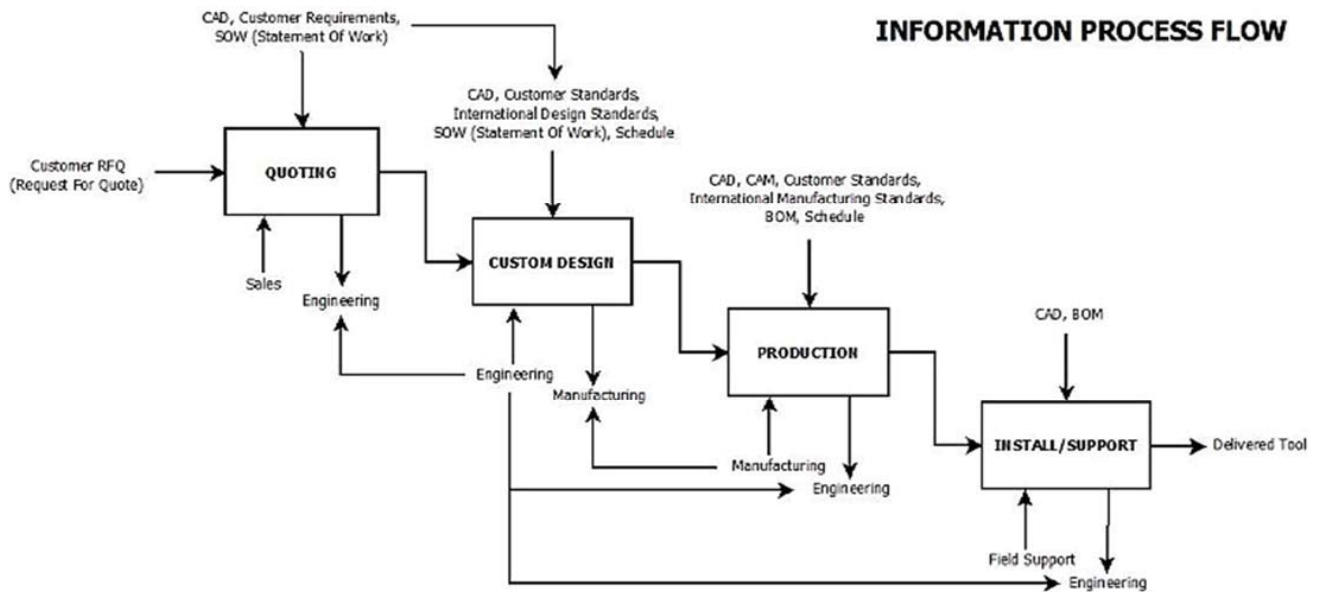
INFORMATION PROCESS FLOW

CAD, Customer Requirements, SOW (Statement Of Work)

Customer RFQ (Request For Quote)

QUOTING

Sales

Engineering

CAD, Customer Standards, International Design Standards, SOW (Statement Of Work), Schedule

CUSTOM DESIGN

Engineering

Manufacturing

CAD, CAM, Customer Standards, International Manufacturing Standards, BOM, Schedule

PRODUCTION

Manufacturing

Engineering

CAD, BOM

INSTALL/SUPPORT

Delivered Tool

Field Support

Engineering